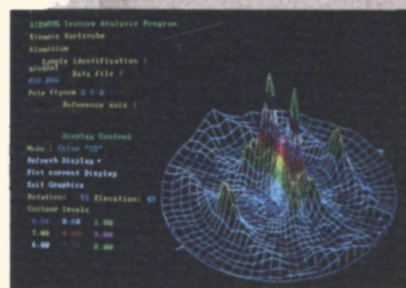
SIEMENS texture Analysis Program
Siemens Karlsruhe
Aluminium
Sample identification :
al0001
Data file :
al2.304
Pole figure 1 1 1
Reference axis :

Display Control
Mode : Color "3D"
Refresh Display +
Plot current Display
Exit Graphics
Rotation: 55 Elevation: 45
Contour levels
0.16 0.50 2.00
1.00 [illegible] 3.00
4.00 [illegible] 5.00